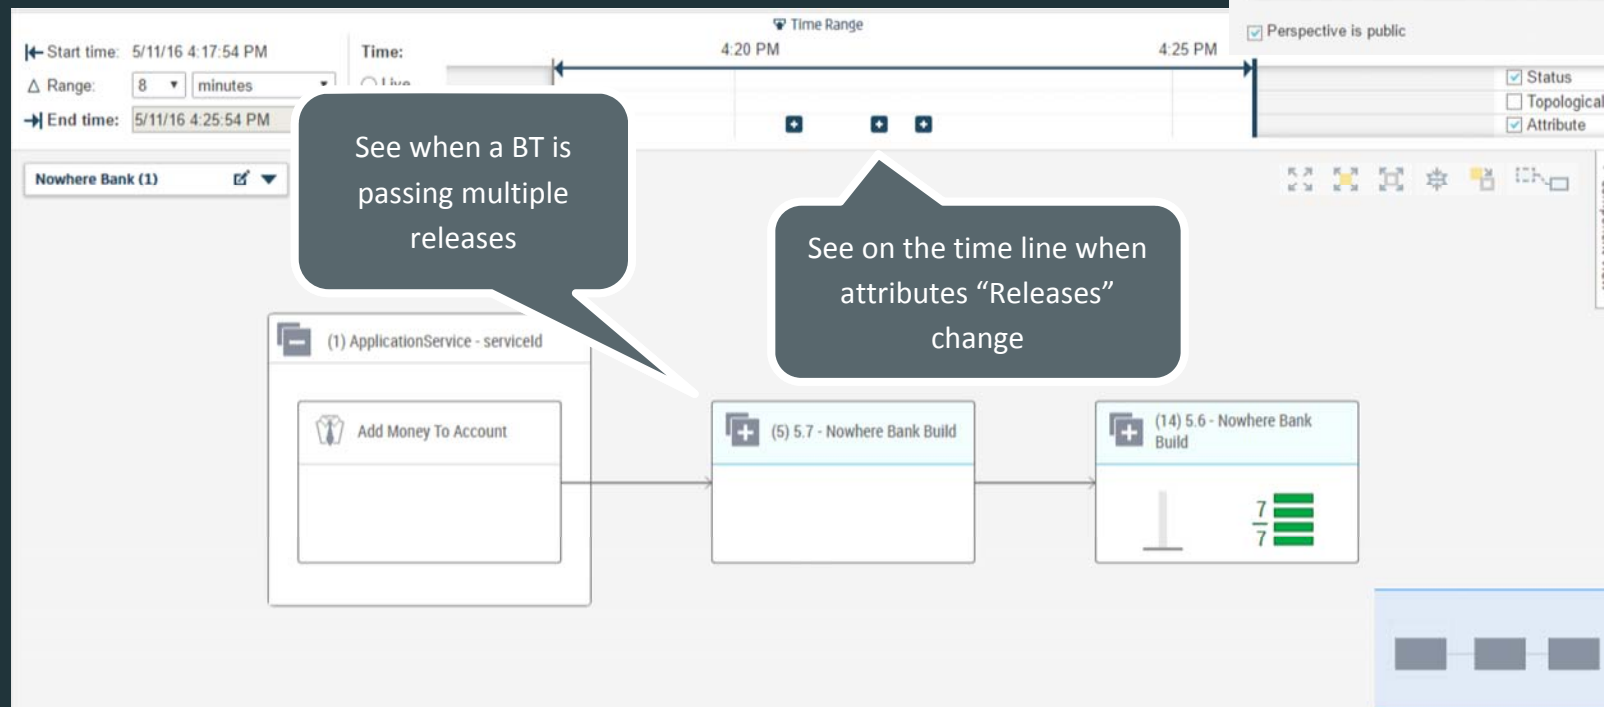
Start time: 5/11/16 4:17:54 PM
Range: 8 minutes
End time: 5/11/16 4:25:54 PM

Time:
Live

Time Range
4:20 PM
4:25 PM

Perspective is public
Status
Topological
Attribute

Nowhere Bank (1)

See when a BT is passing multiple releases

See on the time line when attributes “Releases” change

(1) ApplicationService - serviceId
Add Money To Account

(5) 5.7 - Nowhere Bank Build

(14) 5.6 - Nowhere Bank Build
$\frac{7}{7}$